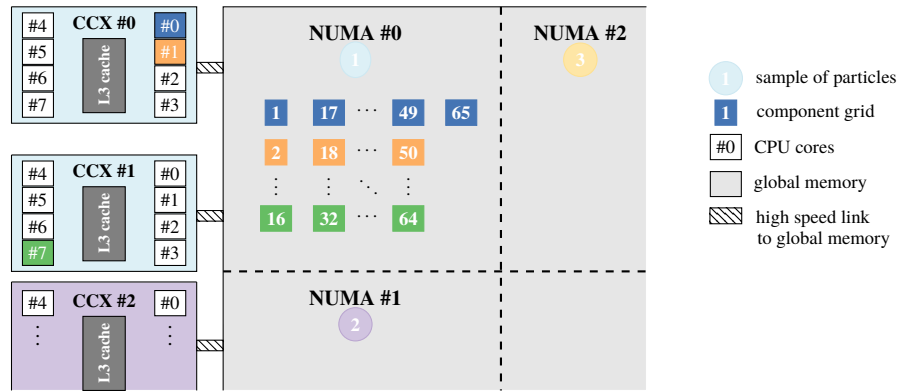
#4
#5
#6
#7
CCX #0
L3 cache
#0
#1
#2
#3

#4
#5
#6
#7
CCX #1
L3 cache
#0
#1
#2
#3

#4
⋮
CCX #2
L3 cache
#0
⋮

NUMA #0
1
1 17 ⋯ 49 65
2 18 ⋯ 50
⋮ ⋮ ⋱ ⋮
16 32 ⋯ 64

NUMA #2
3

NUMA #1
2

1 sample of particles
1 component grid
#0 CPU cores
global memory
high speed link to global memory